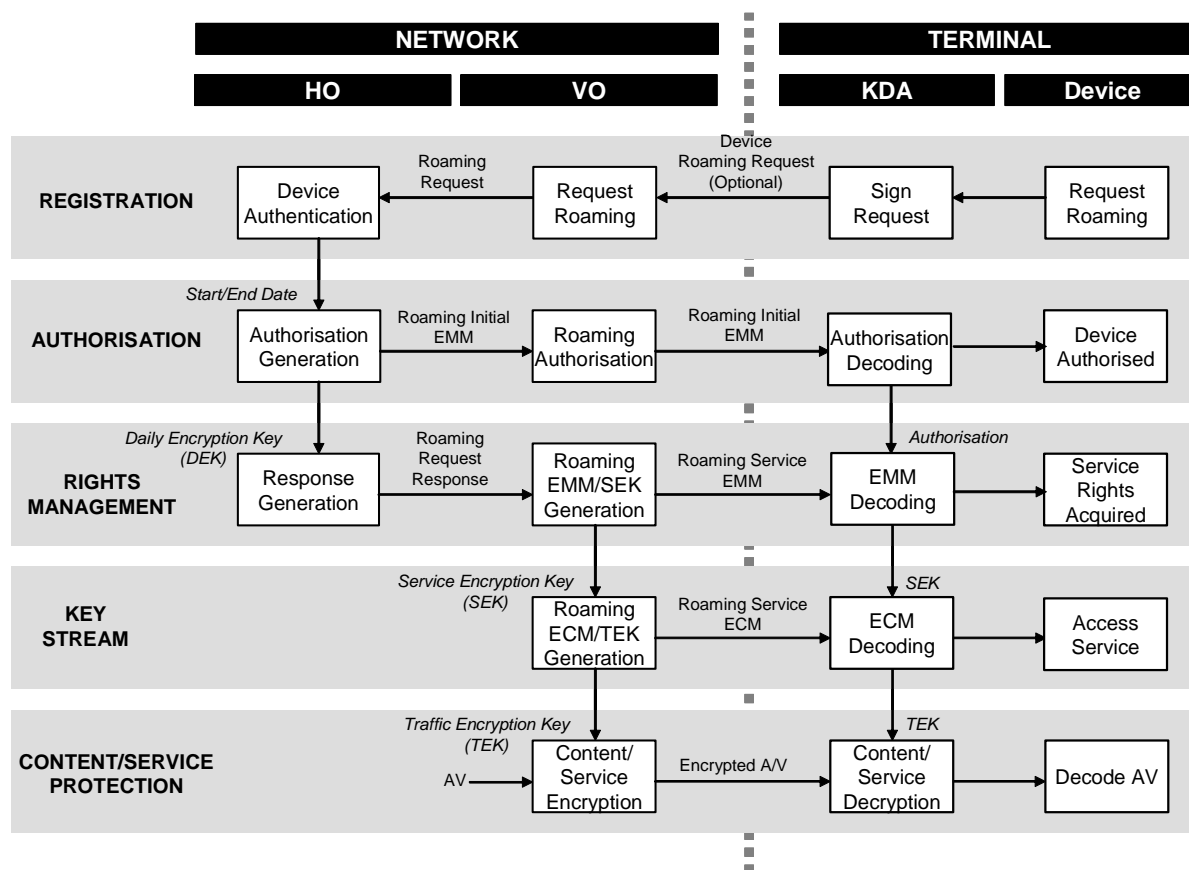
NETWORK

TERMINAL

HO

VO

KDA

Device

REGISTRATION

Device Authentication

Roaming Request

Request Roaming

Device Roaming Request (Optional)

Sign Request

Request Roaming

Start/End Date

AUTHORISATION

Authorisation Generation

Roaming Initial EMM

Roaming Authorisation

Roaming Initial EMM

Authorisation Decoding

Device Authorised

Daily Encryption Key (DEK)

RIGHTS MANAGEMENT

Response Generation

Roaming Request Response

Roaming EMM/SEK Generation

Roaming Service EMM

Authorisation

EMM Decoding

Service Rights Acquired

Service Encryption Key (SEK)

KEY STREAM

Roaming ECM/TEK Generation

Roaming Service ECM

SEK

ECM Decoding

Access Service

Traffic Encryption Key (TEK)

CONTENT/SERVICE PROTECTION

AV

Content/ Service Encryption

Encrypted A/V

TEK

Content/ Service Decryption

Decode AV